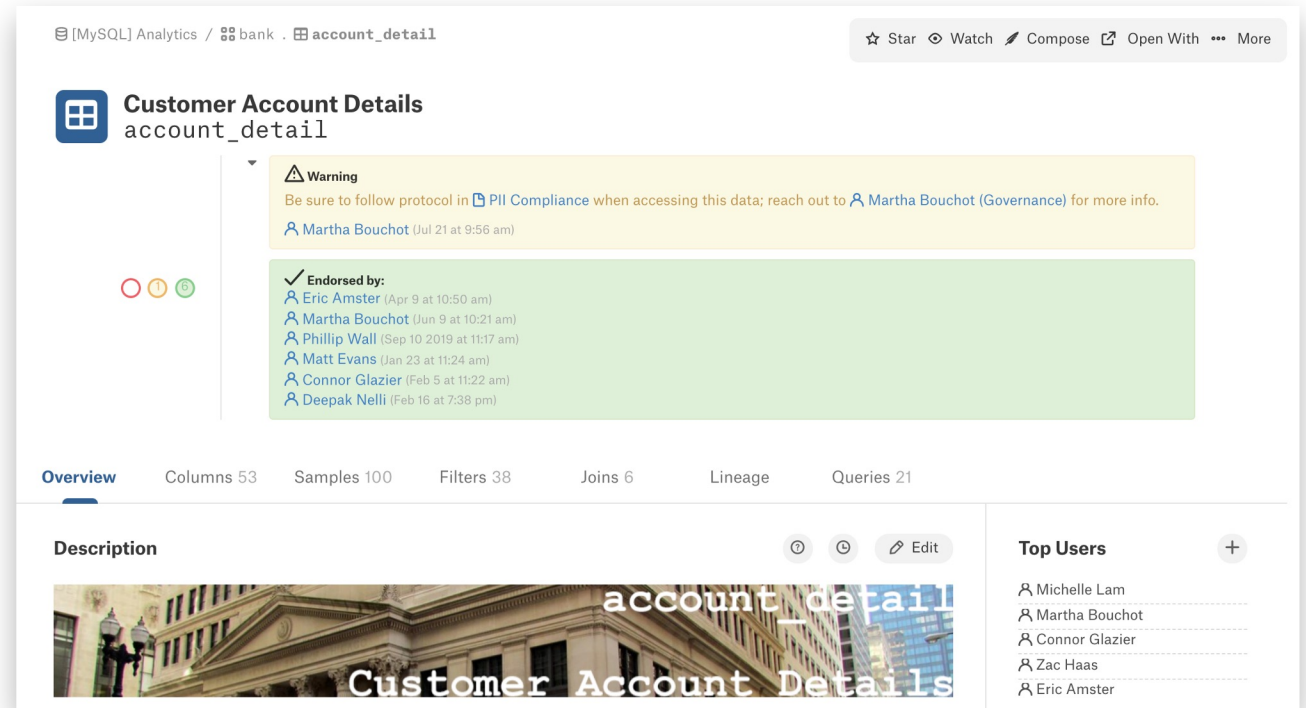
[MySQL] Analytics / bank . account_detail

Star Watch Compose Open With More

Customer Account Details
account_detail

Warning
Be sure to follow protocol in PII Compliance when accessing this data; reach out to Martha Bouchot (Governance) for more info.

Martha Bouchot (Jul 21 at 9:56 am)

1 6

Endorsed by:
Eric Amster (Apr 9 at 10:50 am)
Martha Bouchot (Jun 9 at 10:21 am)
Phillip Wall (Sep 10 2019 at 11:17 am)
Matt Evans (Jan 23 at 11:24 am)
Connor Glazier (Feb 5 at 11:22 am)
Deepak Nelli (Feb 16 at 7:38 pm)

Overview Columns 53 Samples 100 Filters 38 Joins 6 Lineage Queries 21

Description

Edit

account_detail
Customer Account Details

Top Users

Michelle Lam
Martha Bouchot
Connor Glazier
Zac Haas
Eric Amster